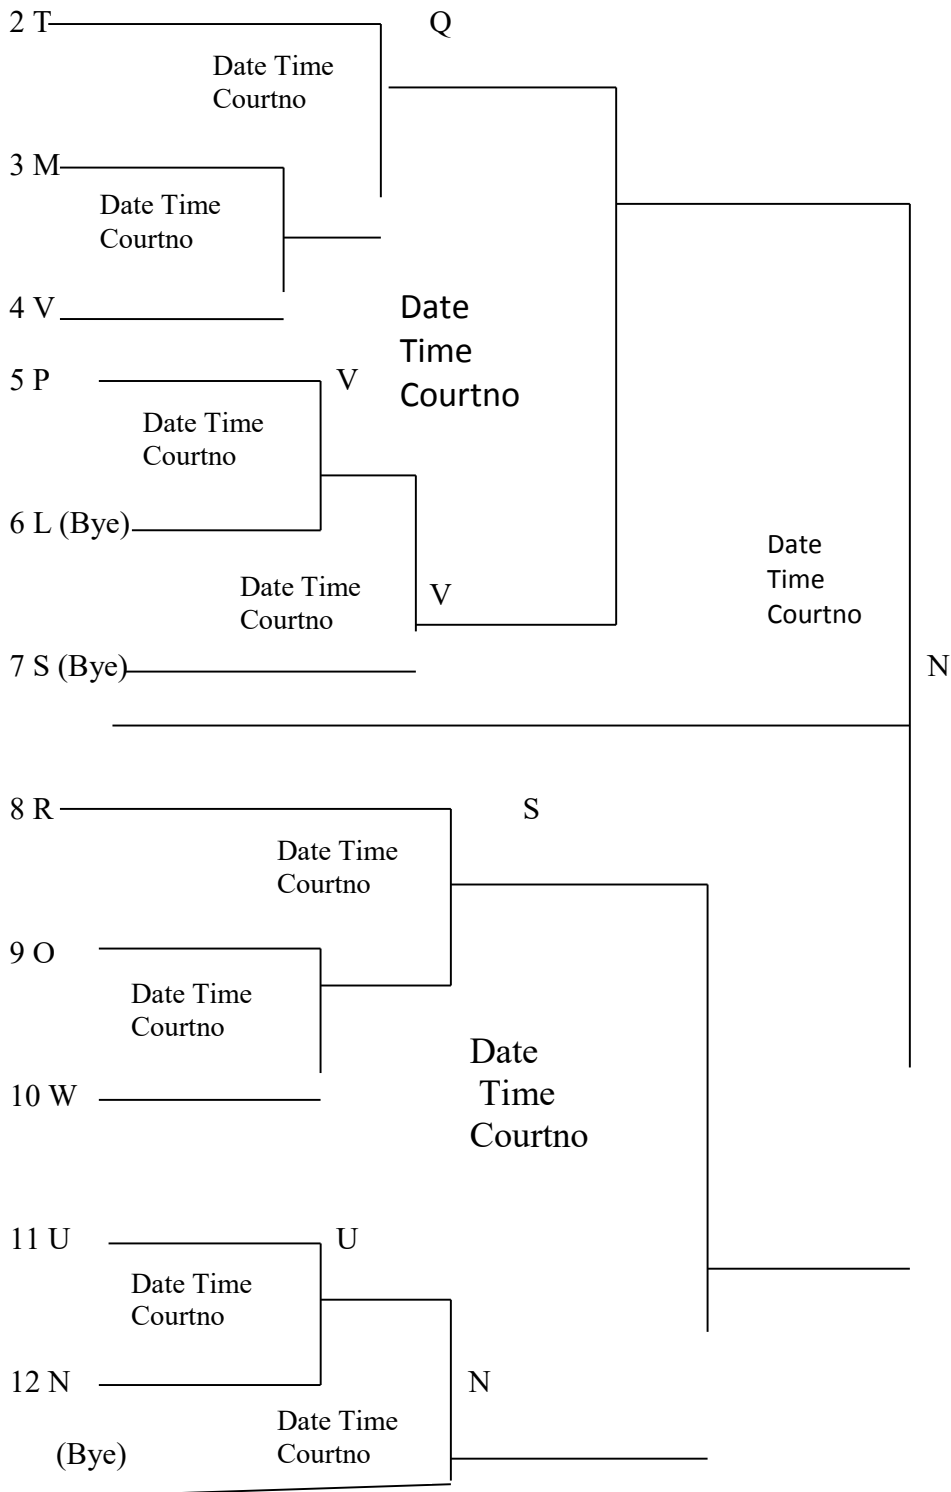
2 T

Q

Date Time Courtno

3 M

Date Time Courtno

4 V

Date Time Courtno

5 P

V

Date Time Courtno

6 L (Bye)

Date Time Courtno

V

Date Time Courtno

7 S (Bye)

N

8 R

S

Date Time Courtno

9 O

Date Time Courtno

10 W

Date Time Courtno

11 U

U

Date Time Courtno

12 N

N

Date Time Courtno

(Bye)